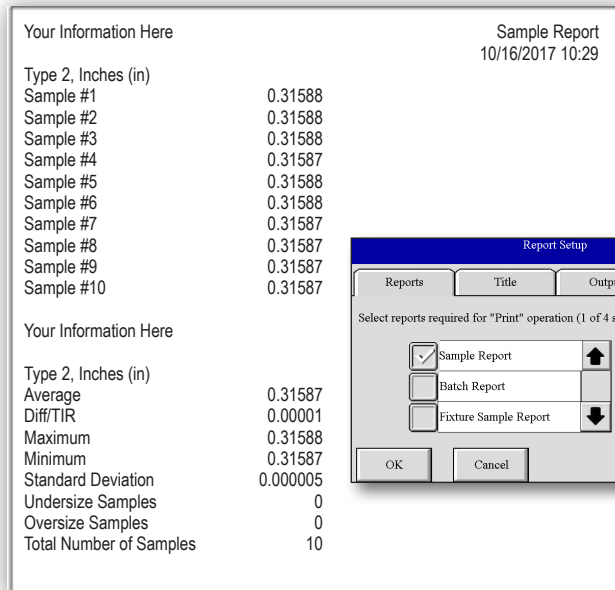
Your Information Here

Sample Report
10/16/2017 10:29

Type 2, Inches (in)

| | |
|---|---|
| Sample #1 | 0.31588 |
| Sample #2 | 0.31588 |
| Sample #3 | 0.31588 |
| Sample #4 | 0.31587 |
| Sample #5 | 0.31588 |
| Sample #6 | 0.31588 |
| Sample #7 | 0.31587 |
| Sample #8 | 0.31587 |
| Sample #9 | 0.31587 |
| Sample #10 | 0.31587 |

Your Information Here

Type 2, Inches (in)

| | |
|---|---|
| Average | 0.31587 |
| Diff/TIR | 0.00001 |
| Maximum | 0.31588 |
| Minimum | 0.31587 |
| Standard Deviation | 0.000005 |
| Undersize Samples | 0 |
| Oversize Samples | 0 |
| Total Number of Samples | 10 |

Report Setup

Reports | Title | Outp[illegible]

Select reports required for "Print" operation (1 of 4 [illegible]

Sample Report
Batch Report
Fixture Sample Report

OK
Cancel